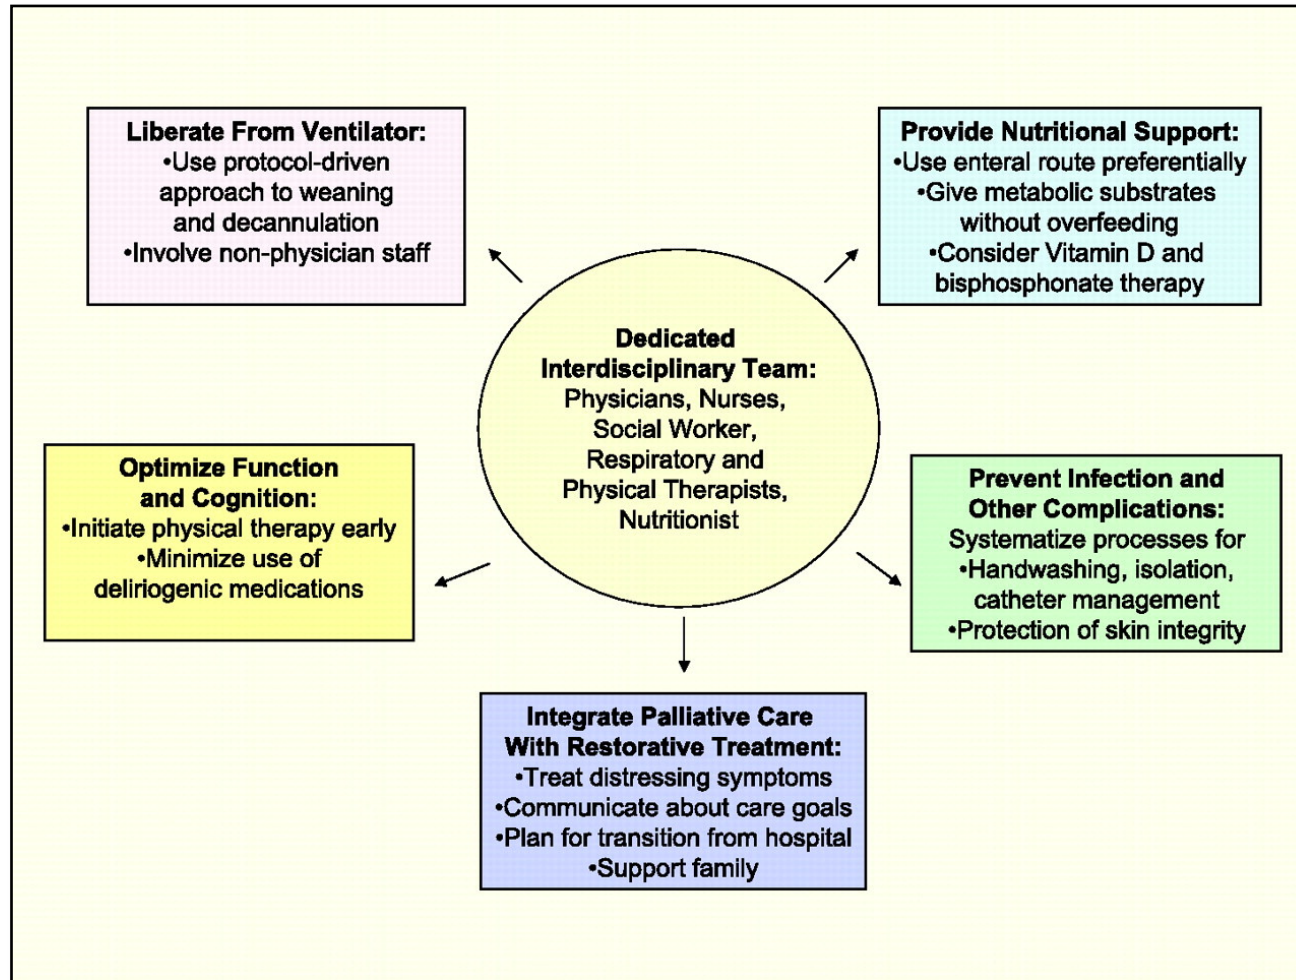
**Liberate From Ventilator:**
•Use protocol-driven approach to weaning and decannulation
•Involve non-physician staff

**Provide Nutritional Support:**
•Use enteral route preferentially
•Give metabolic substrates without overfeeding
•Consider Vitamin D and bisphosphonate therapy

**Dedicated Interdisciplinary Team:**
Physicians, Nurses, Social Worker, Respiratory and Physical Therapists, Nutritionist

**Optimize Function and Cognition:**
•Initiate physical therapy early
•Minimize use of deliriogenic medications

**Prevent Infection and Other Complications:**
Systematize processes for
•Handwashing, isolation, catheter management
•Protection of skin integrity

**Integrate Palliative Care With Restorative Treatment:**
•Treat distressing symptoms
•Communicate about care goals
•Plan for transition from hospital
•Support family